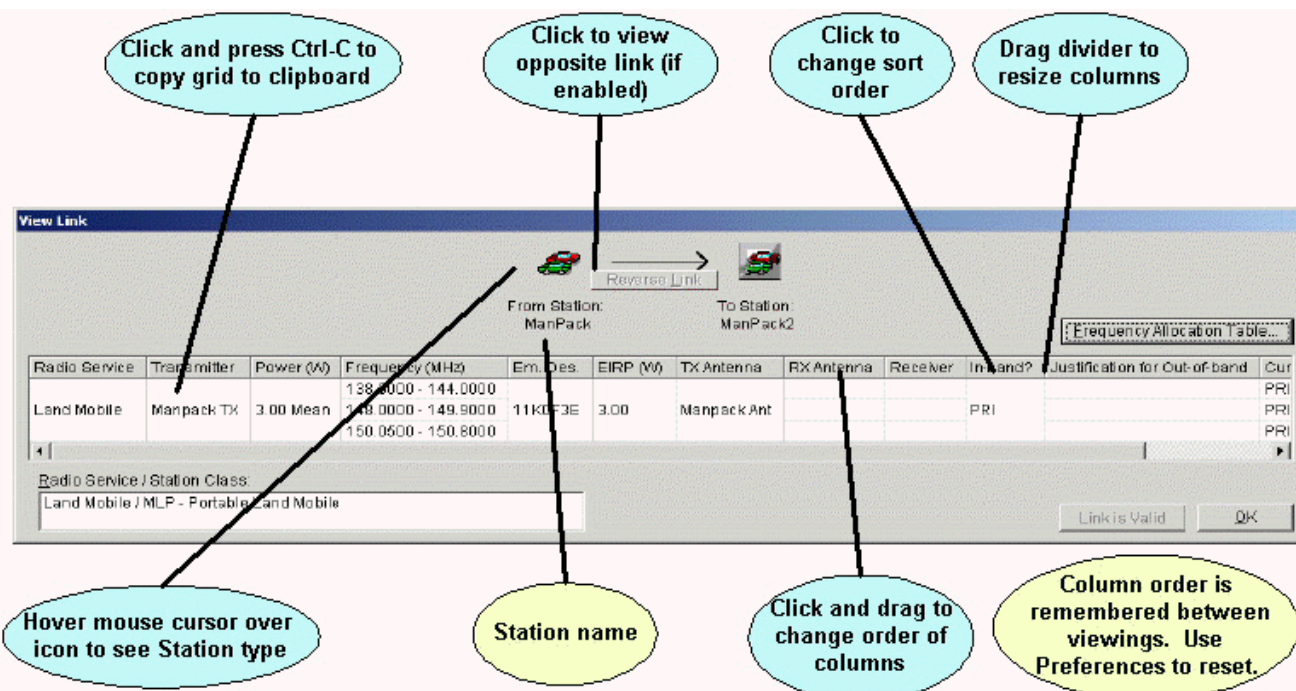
Click and press Ctrl-C to copy grid to clipboard

Click to view opposite link (if enabled)

Click to change sort order

Drag divider to resize columns

View Link

Reverse Link

From Station:
ManPack

To Station:
ManPack2

Frequency Allocation Table...

| Radio Service | Transmitter | Power (W) | Frequency (MHz) | Em. Des. | EIRP (W) | TX Antenna | RX Antenna | Receiver | In band? | Justification for Out-of-band | Cur |
|---|---|---|---|---|---|---|---|---|---|---|---|
| | | | 138.0000 - 144.0000 | | | | | | | | PRI |
| Land Mobile | Manpack TX | 3.00 Mean | 148.0000 - 149.9000 | 11K0F3E | 3.00 | Manpack Ant | | | PRI | | PRI |
| | | | 150.0500 - 150.8000 | | | | | | | | PRI |

Radio Service / Station Class:
Land Mobile / MLP - Portable Land Mobile

Link is Valid

OK

Hover mouse cursor over icon to see Station type

Station name

Click and drag to change order of columns

Column order is remembered between viewings. Use Preferences to reset.